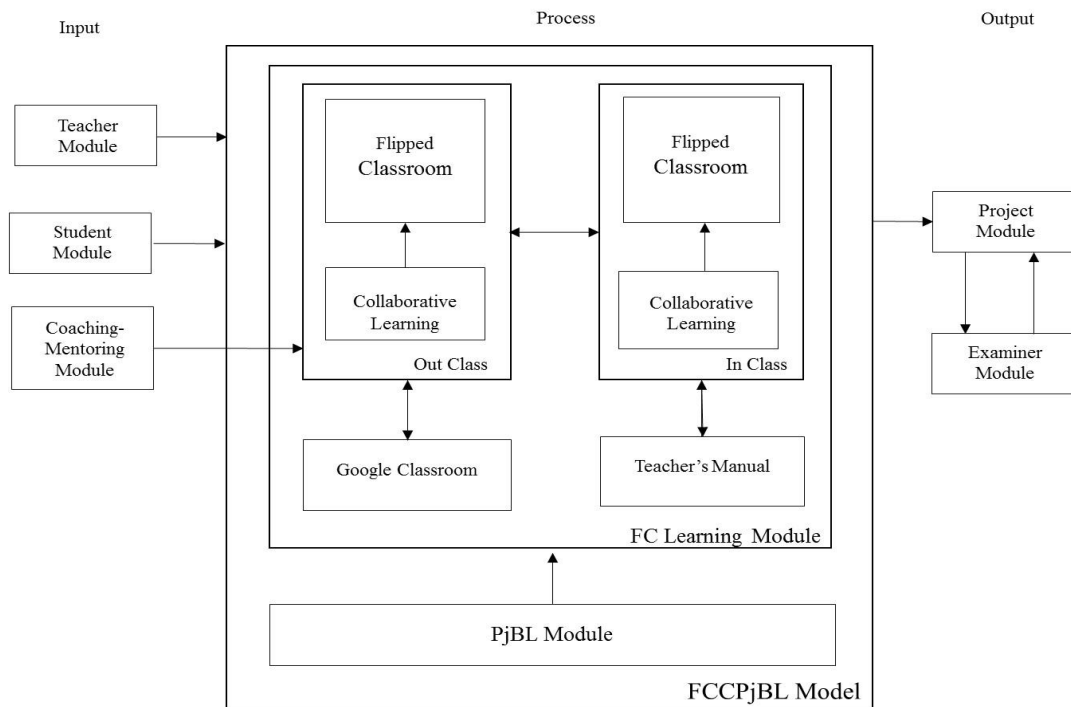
Input

Process

Output

Teacher Module

Student Module

Coaching-Mentoring Module

Flipped Classroom

Collaborative Learning

Out Class

Flipped Classroom

Collaborative Learning

In Class

Google Classroom

Teacher's Manual

FC Learning Module

PjBL Module

FCCPjBL Model

Project Module

Examiner Module